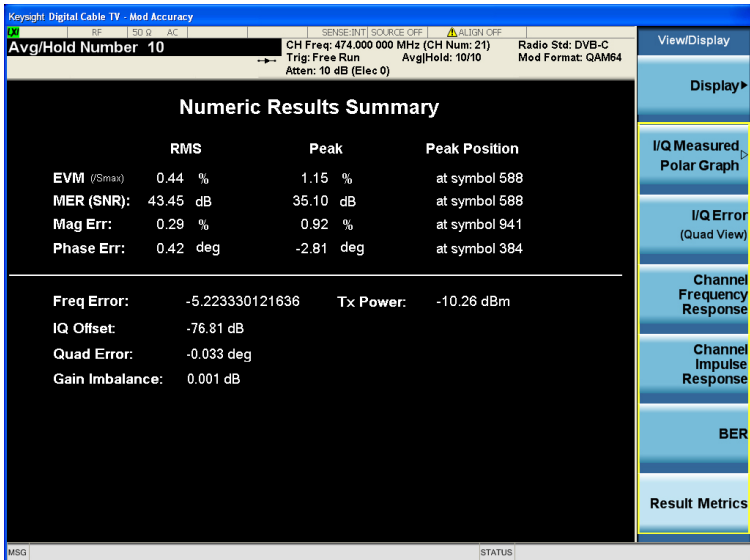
Keysight Digital Cable TV - Mod Accuracy

LXI RF 50 Ω AC SENSE:INT SOURCE OFF ALIGN OFF

Avg/Hold Number 10

CH Freq: 474.000 000 MHz (CH Num: 21)
Trig: Free Run Avg|Hold: 10/10
Atten: 10 dB (Elec 0)

Radio Std: DVB-C
Mod Format: QAM64

View/Display

Display▸

Numeric Results Summary

| | RMS | Peak | Peak Position |
|---|---|---|---|
| EVM (/Smax) | 0.44 % | 1.15 % | at symbol 588 |
| MER (SNR): | 43.45 dB | 35.10 dB | at symbol 588 |
| Mag Err: | 0.29 % | 0.92 % | at symbol 941 |
| Phase Err: | 0.42 deg | -2.81 deg | at symbol 384 |

Freq Error: -5.223330121636 Tx Power: -10.26 dBm

IQ Offset: -76.81 dB

Quad Error: -0.033 deg

Gain Imbalance: 0.001 dB

I/Q Measured Polar Graph ▷

I/Q Error (Quad View)

Channel Frequency Response

Channel Impulse Response

BER

Result Metrics

MSG

STATUS